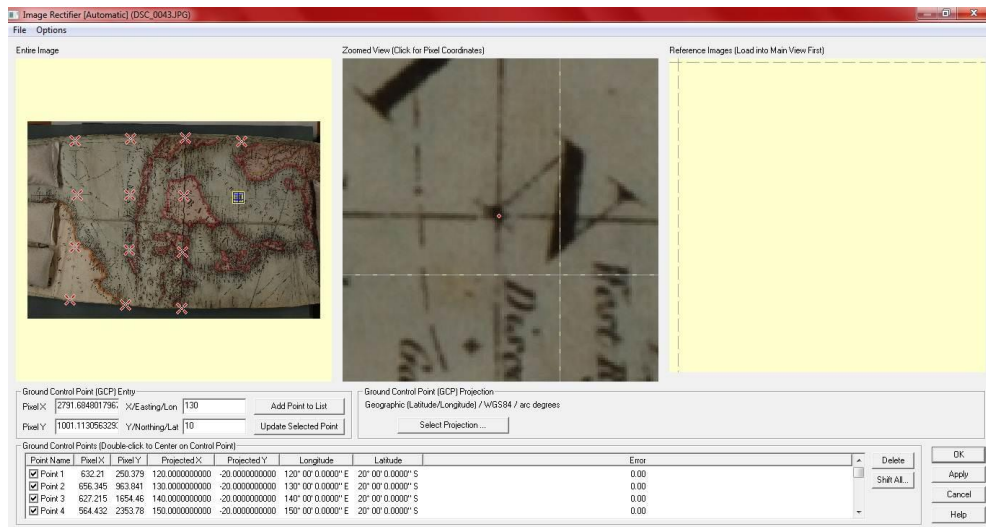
Image Rectifier [Automatic] (DSC_0043.JPG)

File Options

Entire Image

Zoomed View (Click for Pixel Coordinates)

Reference Images (Load into Main View First)

Ground Control Point (GCP) Entry

Pixel X 2791.684801796; X/Easting/Lon 130 Add Point to List

Pixel Y 1001.113056329; Y/Northing/Lat 10 Update Selected Point

Ground Control Point (GCP) Projection

Geographic (Latitude/Longitude) / WGS84 / arc degrees

Select Projection ...

Ground Control Points (Double-click to Center on Control Point)

| Point Name | Pixel X | Pixel Y | Projected X | Projected Y | Longitude | Latitude | Error |
|---|---|---|---|---|---|---|---|
| ☑ Point 1 | 632.21 | 250.379 | 120.0000000000 | -20.0000000000 | 120° 00' 0.0000" E | 20° 00' 0.0000" S | 0.00 |
| ☑ Point 2 | 656.345 | 963.841 | 130.0000000000 | -20.0000000000 | 130° 00' 0.0000" E | 20° 00' 0.0000" S | 0.00 |
| ☑ Point 3 | 627.215 | 1654.46 | 140.0000000000 | -20.0000000000 | 140° 00' 0.0000" E | 20° 00' 0.0000" S | 0.00 |
| ☑ Point 4 | 564.432 | 2353.78 | 150.0000000000 | -20.0000000000 | 150° 00' 0.0000" E | 20° 00' 0.0000" S | 0.00 |

Delete

Shift All...

OK

Apply

Cancel

Help